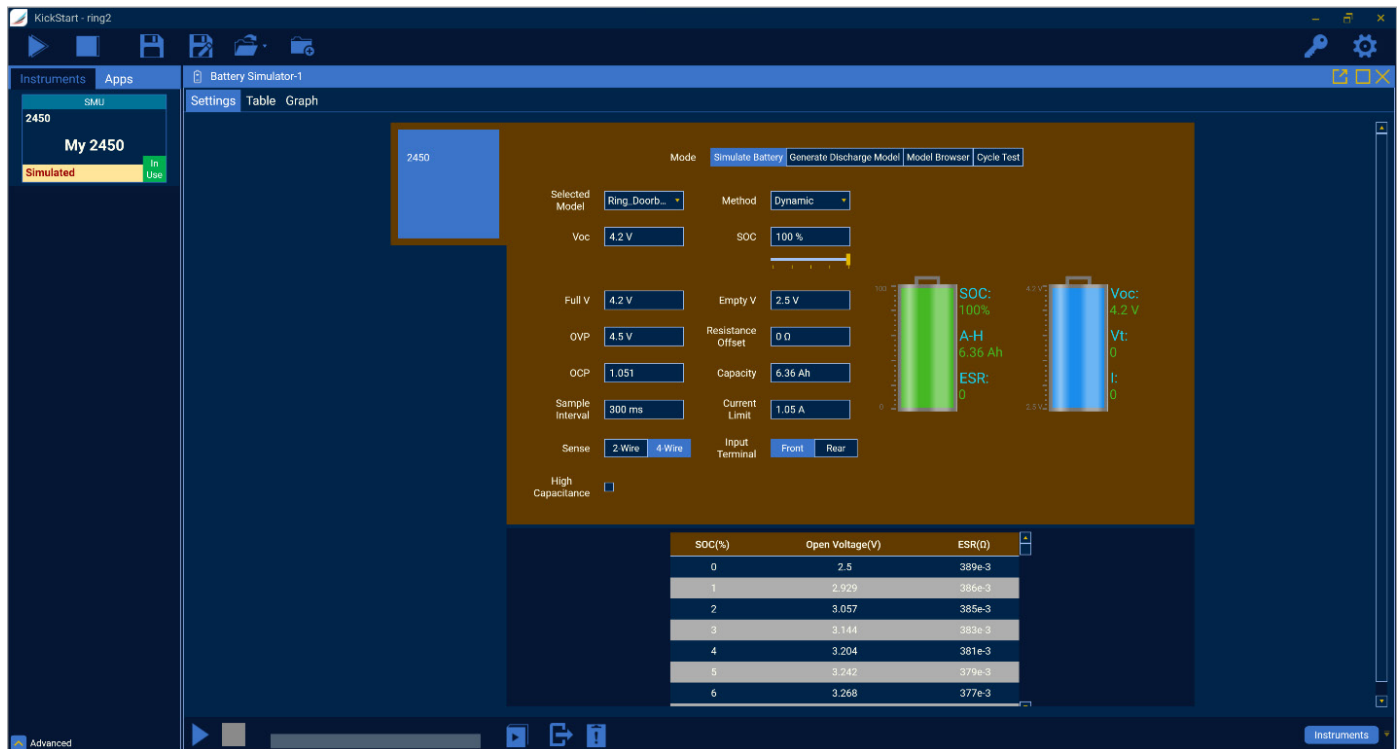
KickStart - ring2

Instruments Apps

SMU
2450
My 2450
Simulated
In Use

Battery Simulator-1

Settings Table Graph

2450

Mode Simulate Battery Generate Discharge Model Model Browser Cycle Test

Selected Model Ring_Doorb...
Method Dynamic
Voc 4.2 V
SOC 100 %

Full V 4.2 V
Empty V 2.5 V
OVP 4.5 V
Resistance Offset 0 Ω
OCP 1.051
Capacity 6.36 Ah
Sample Interval 300 ms
Current Limit 1.05 A
Sense 2 Wire 4 Wire
Input Terminal Front Rear
High Capacitance

100
0
SOC:
100%
A-H
6.36 Ah
ESR:
0

4.2 V
2.5 V
Voc:
4.2 V
Vt:
0
I:
0

| SOC(%) | Open Voltage(V) | ESR(Ω) |
|---|---|---|
| 0 | 2.5 | 389e-3 |
| 1 | 2.929 | 386e-3 |
| 2 | 3.057 | 385e-3 |
| 3 | 3.144 | 383e-3 |
| 4 | 3.204 | 381e-3 |
| 5 | 3.242 | 379e-3 |
| 6 | 3.268 | 377e-3 |

Advanced

Instruments